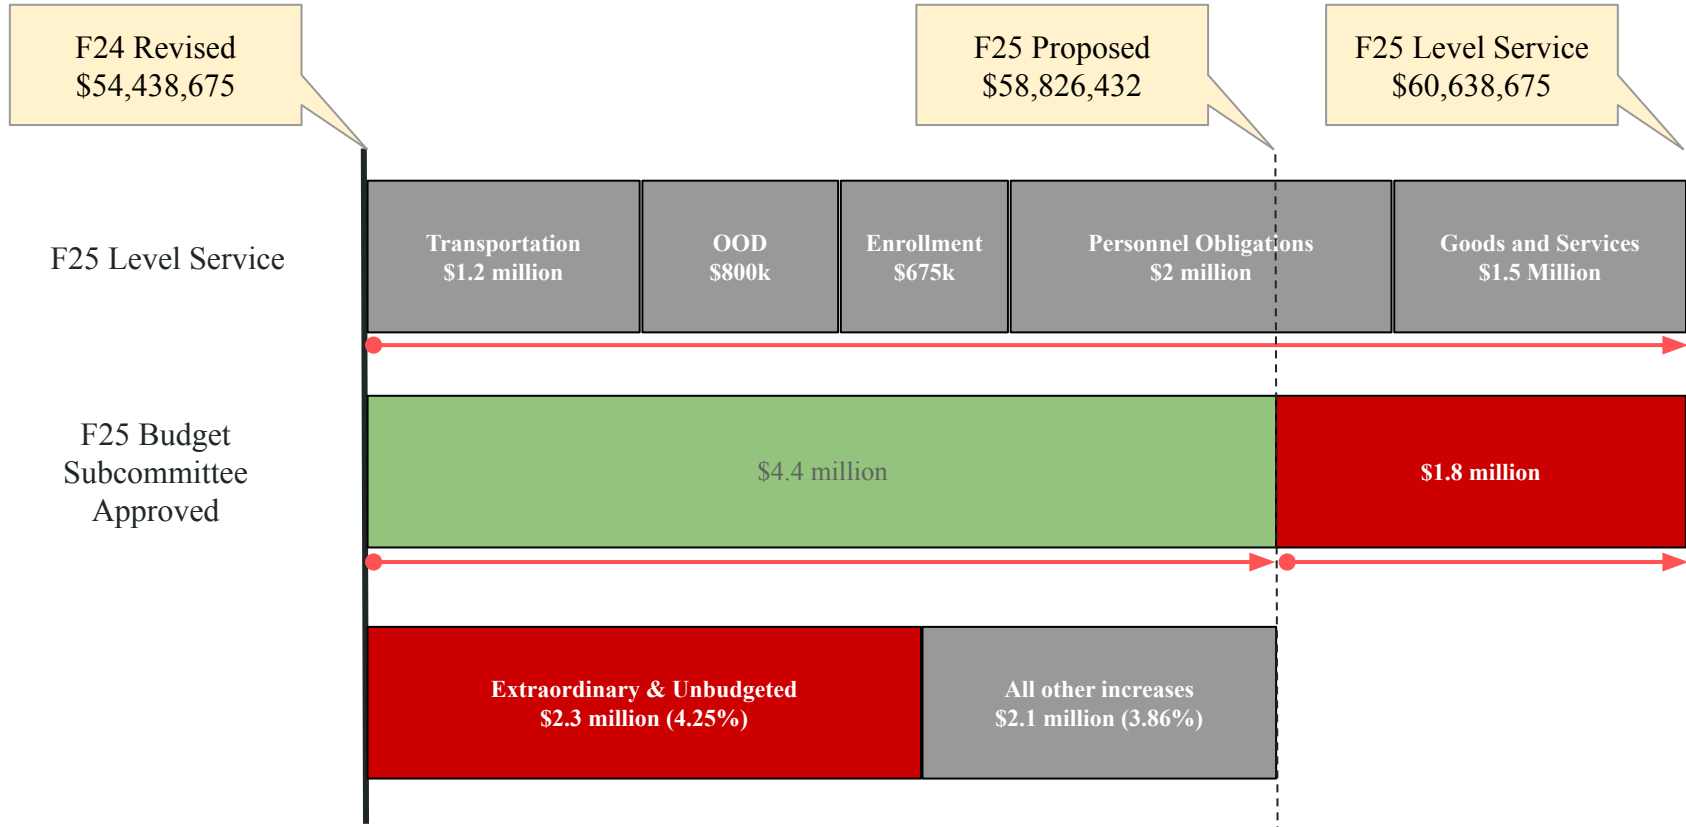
F24 Revised
$54,438,675

F25 Proposed
$58,826,432

F25 Level Service
$60,638,675

F25 Level Service

| Transportation $1.2 million | OOD $800k | Enrollment $675k | Personnel Obligations $2 million | Goods and Services $1.5 Million |
|---|---|---|---|---|

F25 Budget Subcommittee Approved

$4.4 million

$1.8 million

Extraordinary & Unbudgeted
$2.3 million (4.25%)

All other increases
$2.1 million (3.86%)